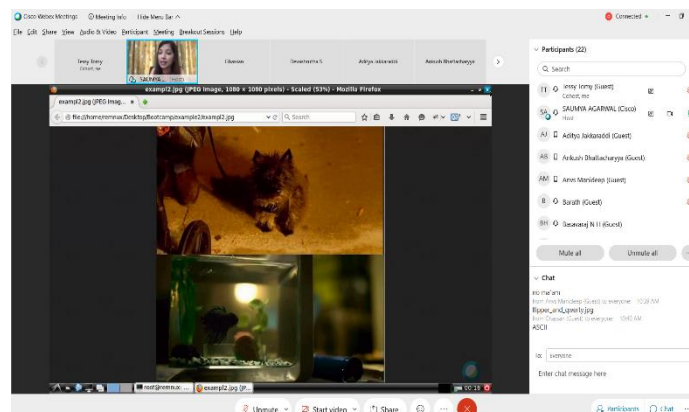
Cisco Webex Meetings   Meeting Info   Hide Menu Bar ^

Connected

File Edit Share View Audio & Video Participant Meeting Breakout Sessions Help

Jessy Tonny
Cohort, Inc

SAUMYA...

Chaitan

Devaraaj N S

Aditya Jaidaradi

Ankush Bhattacharyya

example2.jpg (JPEG Image, 1000 × 1000 pixels) - Scaled (53%) - Mozilla Firefox

example2.jpg (JPEG Imag... ×

file:///home/remnux/Desktop/bootcamp/example2/example2.jpg

Search

root@remnux: ...

example2.jpg (JP...

00:19

Participants (22)

Search

Jessy Tonny (Guest)
Cohort, Inc

SAUMYA AGARWAL (Cisco)
Host

Aditya Jaidaradi (Guest)

Ankush Bhattacharyya (Guest)

Amit Manideep (Guest)

Barath (Guest)

Devaraaj N H (Guest)

Mute all

Unmute all

Chat

no ma'am
from Amit Manideep (Guest) to everyone 10:39 AM
flipper_and_gravity.jpg
from Chaitan (Guest) to everyone 10:40 AM
ASCII

to: Everyone

Enter chat message here

Unmute

Start video

Share

Participants

Chat